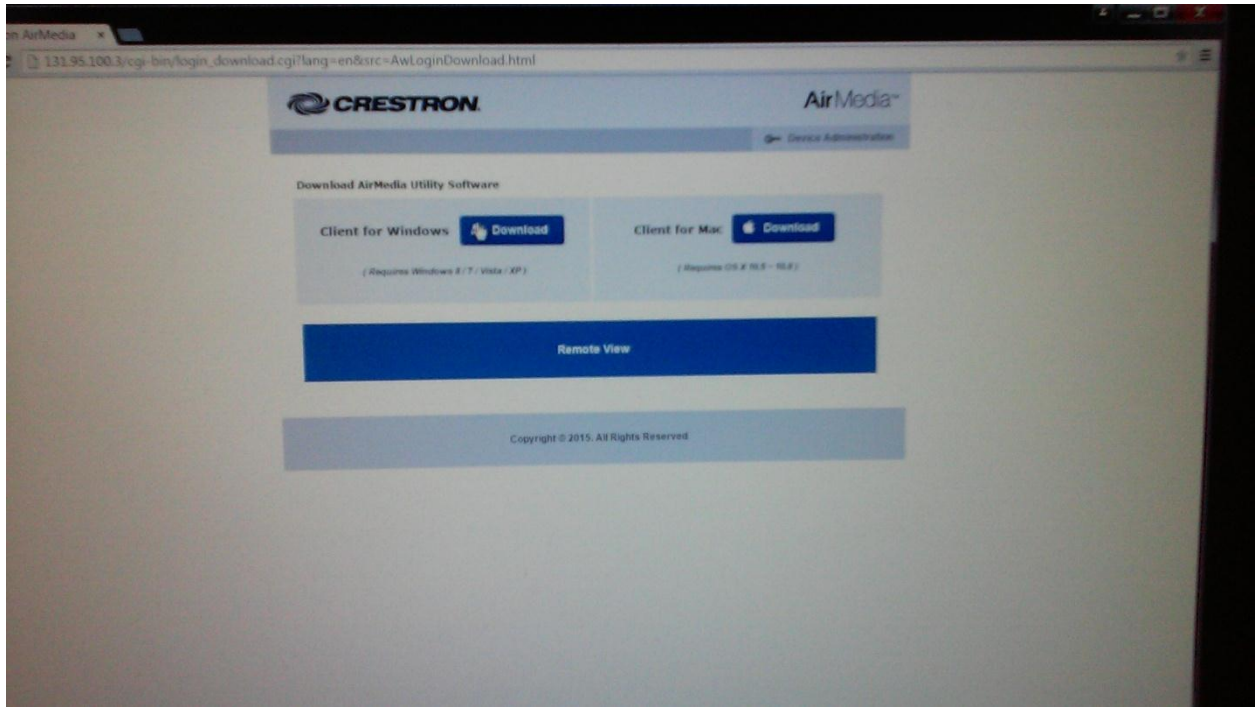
n AirMedia ×

131.95.100.3/cgi-bin/login_download.cgi?lang=en&src=AwLoginDownload.html

CRESTRON.

AirMedia™

Device Administration

Download AirMedia Utility Software

Client for Windows Download

( Requires Windows 8 / 7 / Vista / XP )

Client for Mac Download

( Requires OS X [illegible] )

Remote View

Copyright © 2015. All Rights Reserved